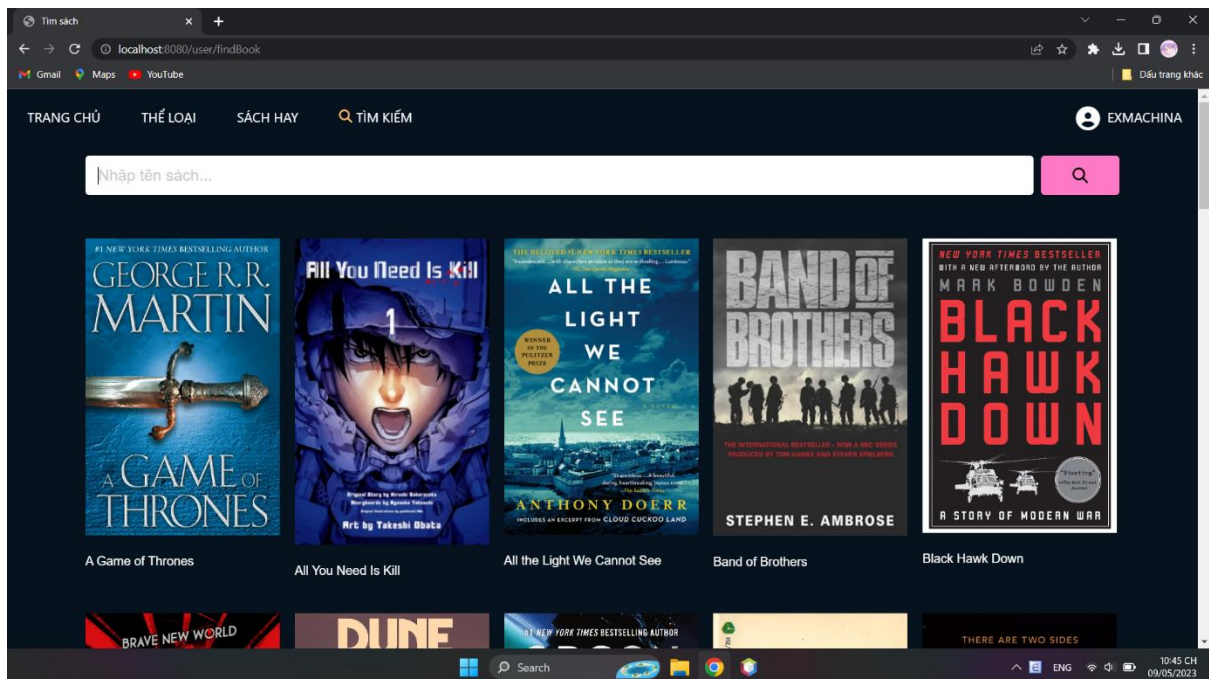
Tìm sách ×

localhost:8080/user/findBook

Gmail Maps YouTube

Dấu trang khác

TRANG CHỦ THỂ LOẠI SÁCH HAY TÌM KIẾM

EXMACHINA

Nhập tên sách...

#1 NEW YORK TIMES BESTSELLING AUTHOR
GEORGE R.R. MARTIN
A GAME OF THRONES

All You Need Is Kill
1
Original Story by Hiroshi Sakurazaka
Art by Takeshi Obata

THE BELOVED #1 NEW YORK TIMES BESTSELLER
ALL THE LIGHT WE CANNOT SEE
WINNER OF THE PULITZER PRIZE
ANTHONY DOERR
INCLUDES AN EXCERPT FROM CLOUD CUCKOO LAND

BAND OF BROTHERS
THE INTERNATIONAL BESTSELLER – NOW A HBO SERIES PRODUCED BY TOM HANKS AND STEVEN SPIELBERG
STEPHEN E. AMBROSE

NEW YORK TIMES BESTSELLER
WITH A NEW AFTERWORD BY THE AUTHOR
MARK BOWDEN
BLACK HAWK DOWN
A STORY OF MODERN WAR

A Game of Thrones

All You Need Is Kill

All the Light We Cannot See

Band of Brothers

Black Hawk Down

BRAVE NEW WORLD

DUNE

NEW YORK TIMES BESTSELLING AUTHOR

THERE ARE TWO SIDES

Search

ENG

10:45 CH
09/05/2023